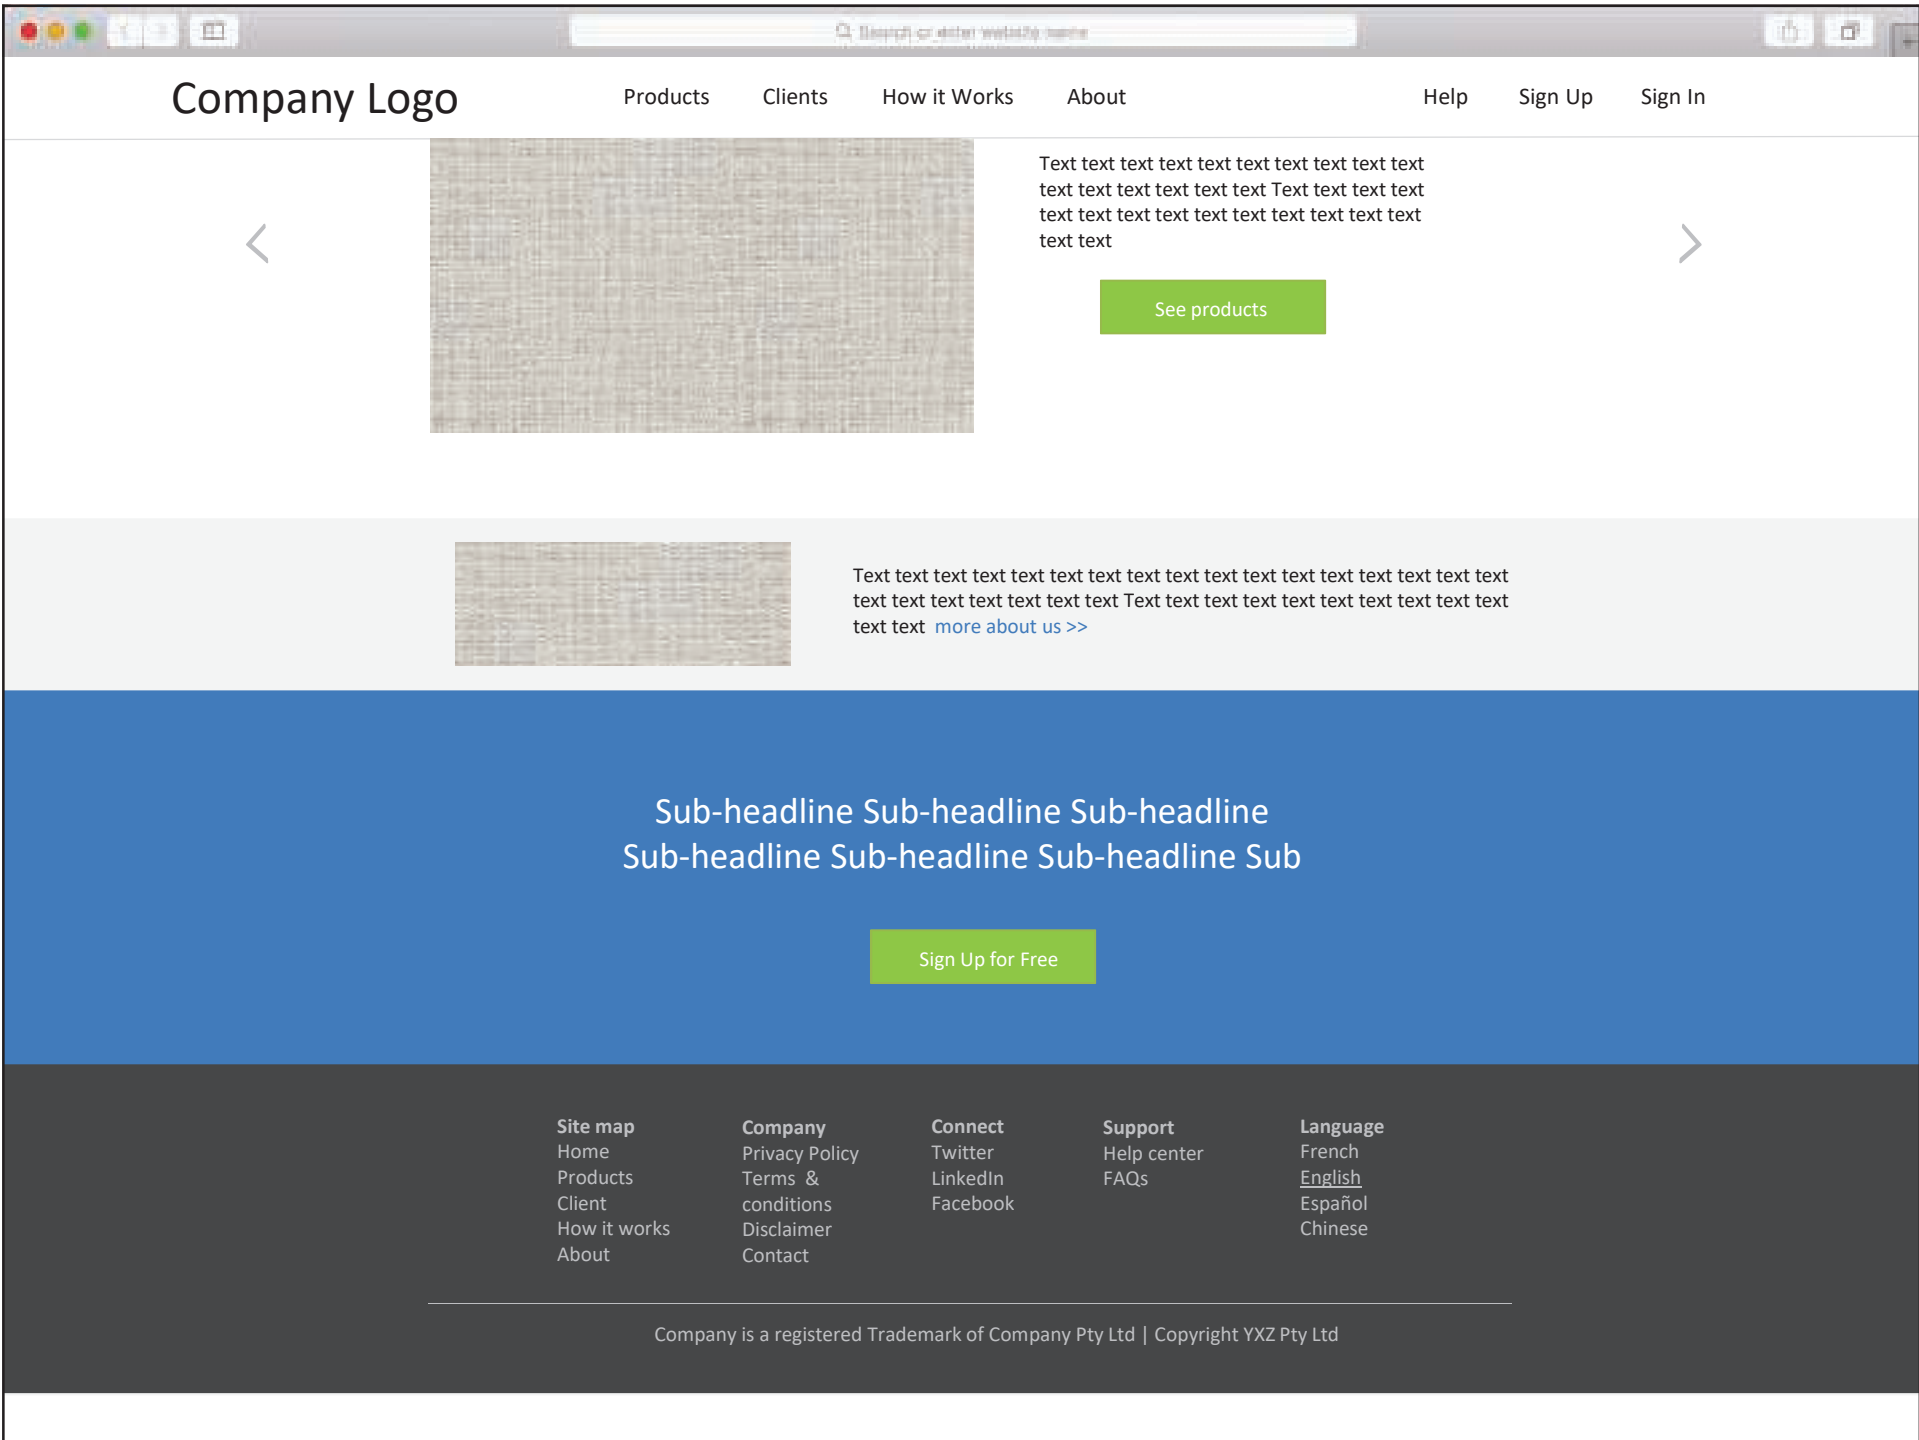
Search or enter website name

Company Logo

Products Clients How it Works About

Help Sign Up Sign In

Text text text text text text text text text text text text text text text text Text text text text text text text text text text text text text text text text

See products

Text text text text text text text text text text text text text text text text text text text text text text text text Text text text text text text text text text text text text more about us >>

Sub-headline Sub-headline Sub-headline
Sub-headline Sub-headline Sub-headline Sub

Sign Up for Free

Site map
Home
Products
Client
How it works
About

Company
Privacy Policy
Terms & conditions
Disclaimer
Contact

Connect
Twitter
LinkedIn
Facebook

Support
Help center
FAQs

Language
French
English
Español
Chinese

Company is a registered Trademark of Company Pty Ltd | Copyright YXZ Pty Ltd